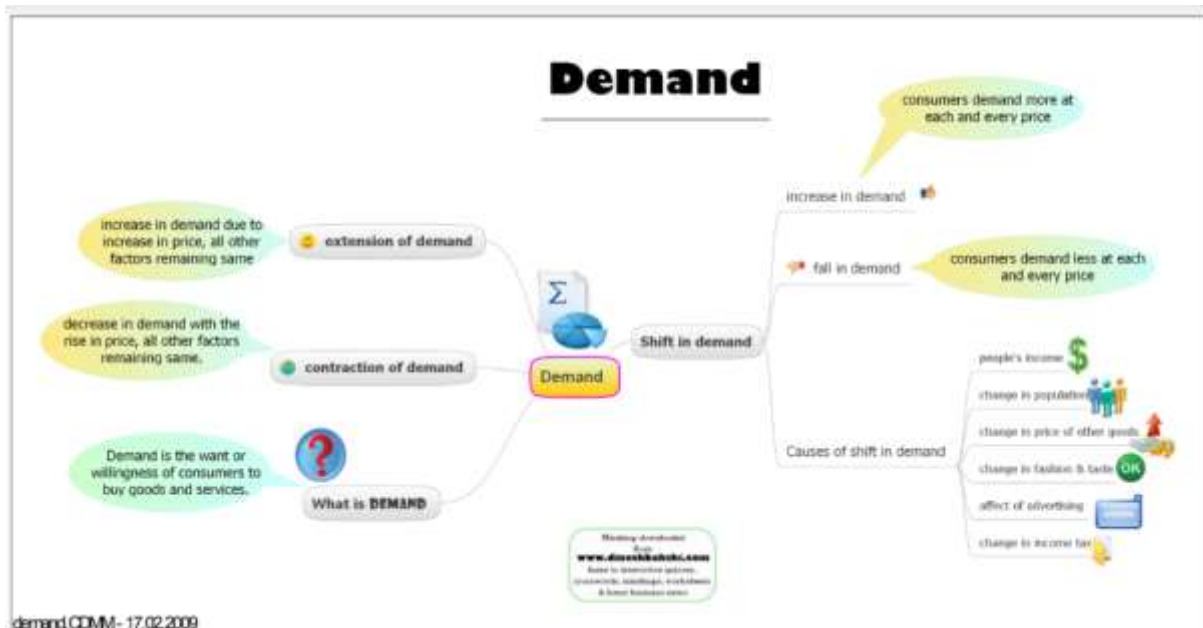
Demand

consumers demand more at each and every price

increase in demand

increase in demand due to increase in price, all other factors remaining same

extension of demand

fall in demand

consumers demand less at each and every price

decrease in demand with the rise in price, all other factors remaining same.

contraction of demand

Demand

Shift in demand

people's income

change in population

change in price of other goods

Causes of shift in demand

change in fashion & taste

affect of advertising

change in income tax

Demand is the want or willingness of consumers to buy goods and services.

What is DEMAND

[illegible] www.dineshbakshi.com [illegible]

demand CDMM - 17.02.2009